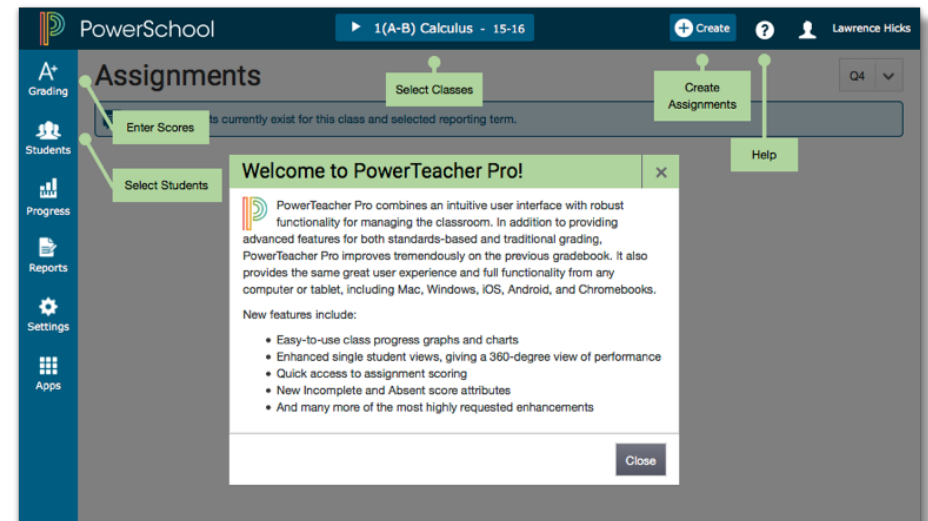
PowerSchool

1(A-B) Calculus - 15-16

Create

Lawrence Hicks

Grading

Students

Progress

Reports

Settings

Apps

Assignments

Q4

Select Classes

Create Assignments

Help

Enter Scores

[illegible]ts currently exist for this class and selected reporting term.

Select Students

Welcome to PowerTeacher Pro!

PowerTeacher Pro combines an intuitive user interface with robust functionality for managing the classroom. In addition to providing advanced features for both standards-based and traditional grading, PowerTeacher Pro improves tremendously on the previous gradebook. It also provides the same great user experience and full functionality from any computer or tablet, including Mac, Windows, iOS, Android, and Chromebooks.

New features include:

- Easy-to-use class progress graphs and charts
- Enhanced single student views, giving a 360-degree view of performance
- Quick access to assignment scoring
- New Incomplete and Absent score attributes
- And many more of the most highly requested enhancements

Close